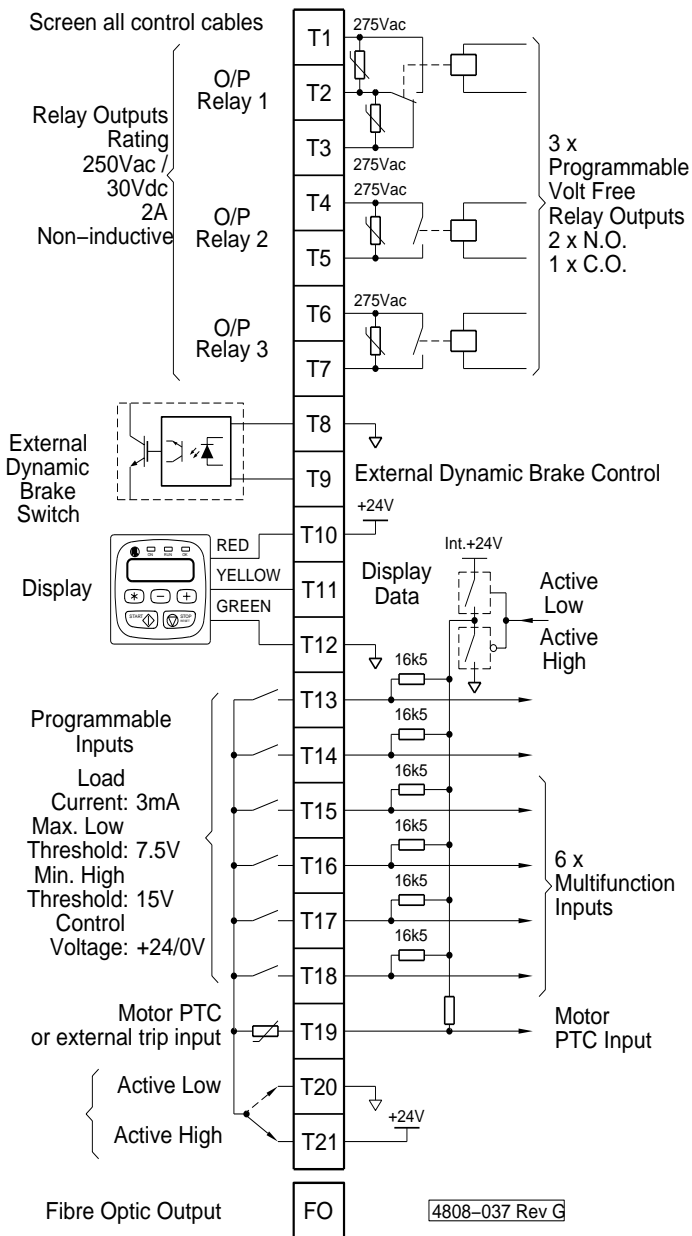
Screen all control cables

T1
T2
T3
T4
T5
T6
T7
T8
T9
T10
T11
T12
T13
T14
T15
T16
T17
T18
T19
T20
T21
FO

Relay Outputs Rating 250Vac / 30Vdc 2A Non−inductive

O/P Relay 1

O/P Relay 2

O/P Relay 3

275Vac
275Vac
275Vac
275Vac

3 x Programmable Volt Free Relay Outputs 2 x N.O. 1 x C.O.

External Dynamic Brake Switch

External Dynamic Brake Control

+24V

Display

RED
YELLOW
GREEN

START STOP

Display Data

Int.+24V

Active Low

Active High

16k5
16k5
16k5
16k5
16k5
16k5

Programmable Inputs

Load Current: 3mA
Max. Low Threshold: 7.5V
Min. High Threshold: 15V
Control Voltage: +24/0V

6 x Multifunction Inputs

Motor PTC or external trip input

Motor PTC Input

Active Low

Active High

+24V

Fibre Optic Output

4808−037 Rev G